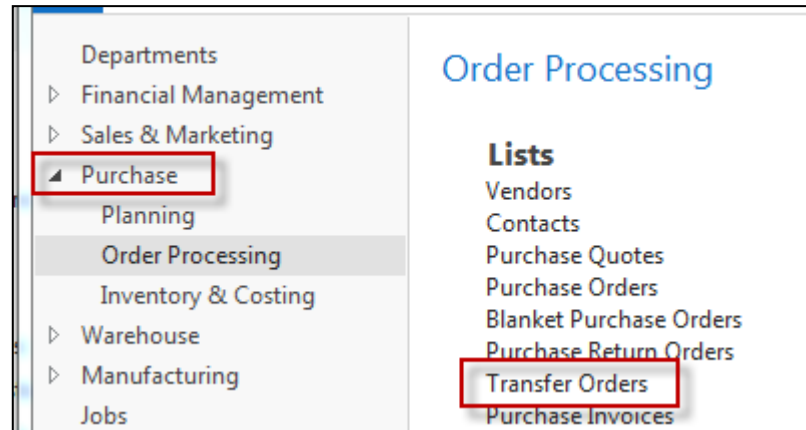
Departments
▷ Financial Management
▷ Sales & Marketing
◢ Purchase
Planning
Order Processing
Inventory & Costing
▷ Warehouse
▷ Manufacturing
Jobs

Order Processing

Lists
Vendors
Contacts
Purchase Quotes
Purchase Orders
Blanket Purchase Orders
Purchase Return Orders
Transfer Orders
Purchase Invoices